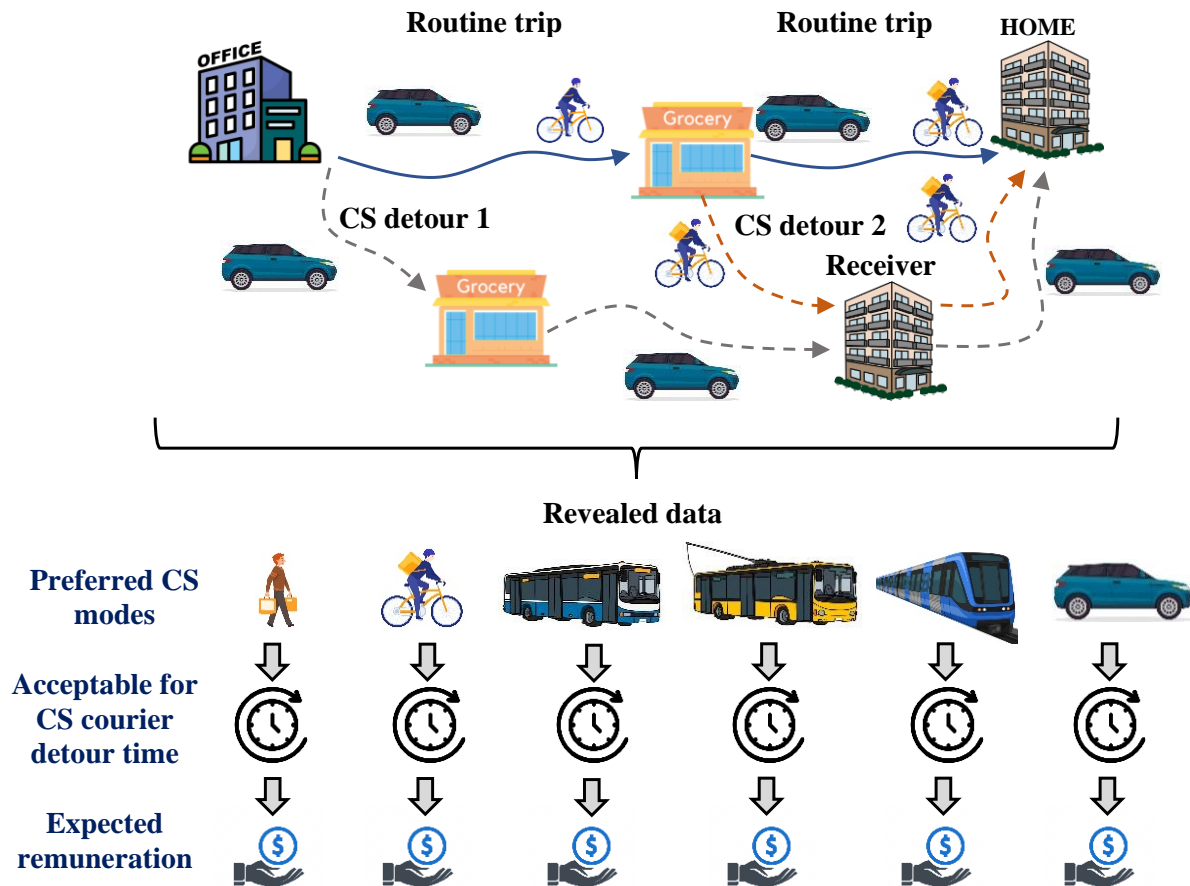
Routine trip

Routine trip

HOME

OFFICE

Grocery

CS detour 1

CS detour 2

Receiver

Grocery

Revealed data

Preferred CS modes

Acceptable for CS courier detour time

Expected remuneration

$

$

$

$

$

$